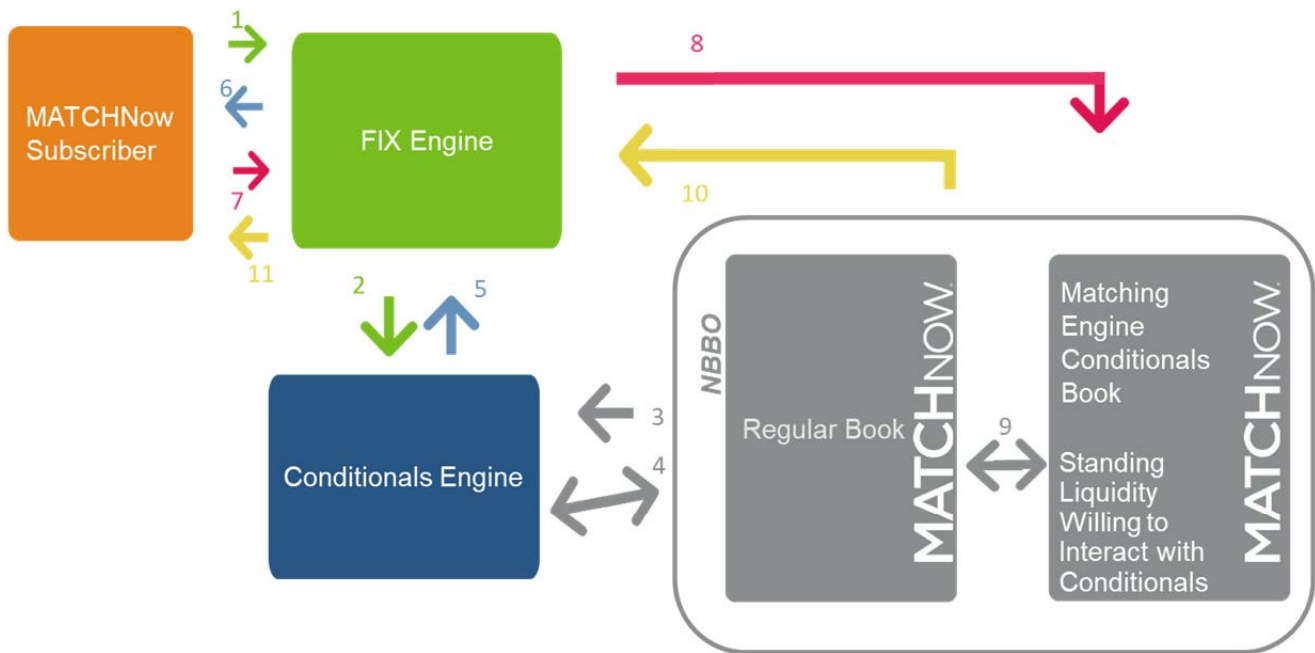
MATCHNow Subscriber

1

6

7

11

FIX Engine

8

10

2

5

Conditionals Engine

3

4

NBBO

Regular Book

MATCHNOW

9

Matching Engine Conditionals Book

Standing Liquidity Willing to Interact with Conditionals

MATCHNOW